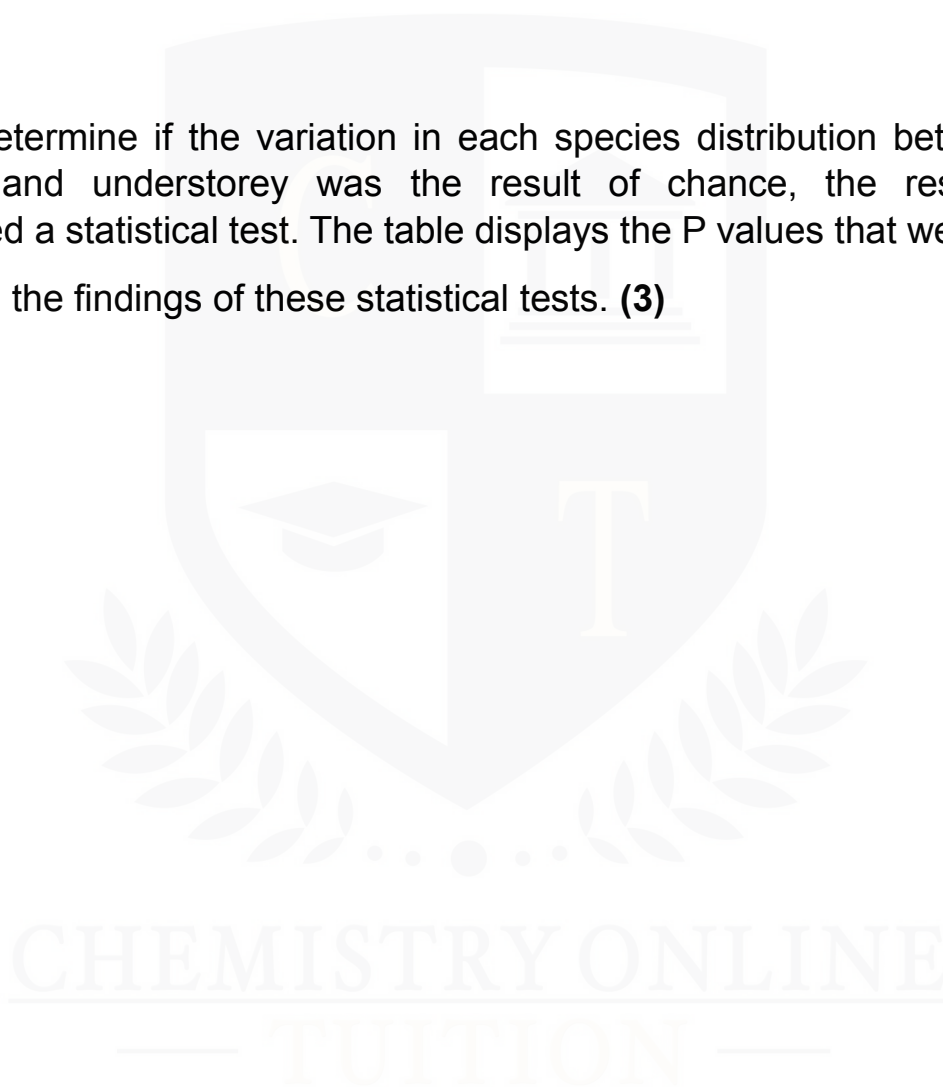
etermine if the variation in each species distribution bet and understorey was the result of chance, the res ed a statistical test. The table displays the P values that we

the findings of these statistical tests. **(3)**

CHEMISTRY ONLINE
TUITION